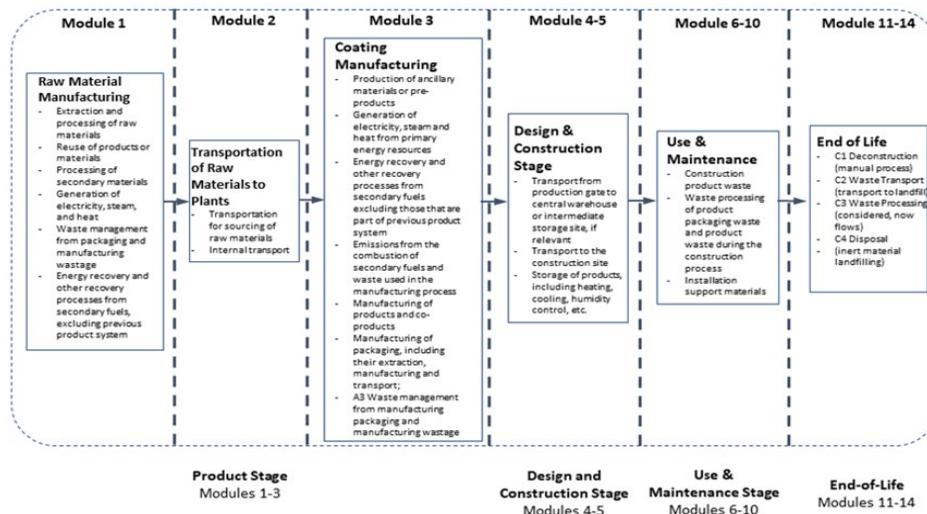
Module 1

Raw Material Manufacturing
- Extraction and processing of raw materials
- Reuse of products or materials
- Processing of secondary materials
- Generation of electricity, steam, and heat
- Waste management from packaging and manufacturing wastage
- Energy recovery and other recovery processes from secondary fuels, excluding previous product system

Module 2

Transportation of Raw Materials to Plants
- Transportation for sourcing of raw materials
- Internal transport

Module 3

Coating Manufacturing
- Production of ancillary materials or pre-products
- Generation of electricity, steam and heat from primary energy resources
- Energy recovery and other recovery processes from secondary fuels excluding those that are part of previous product system
- Emissions from the combustion of secondary fuels and waste used in the manufacturing process
- Manufacturing of products and co-products
- Manufacturing of packaging, including their extraction, manufacturing and transport;
- A3 Waste management from manufacturing packaging and manufacturing wastage

Module 4-5

Design & Construction Stage
- Transport from production gate to central warehouse or intermediate storage site, if relevant
- Transport to the construction site
- Storage of products, including heating, cooling, humidity control, etc.

Module 6-10

Use & Maintenance
- Construction product waste
- Waste processing of product packaging waste and product waste during the construction process
- Installation support materials

Module 11-14

End of Life
- C1 Deconstruction (manual process)
- C2 Waste Transport (transport to landfill)
- C3 Waste Processing (considered, now flows)
- C4 Disposal (inert material landfilling)

Product Stage
Modules 1-3

Design and Construction Stage
Modules 4-5

Use & Maintenance Stage
Modules 6-10

End-of-Life
Modules 11-14